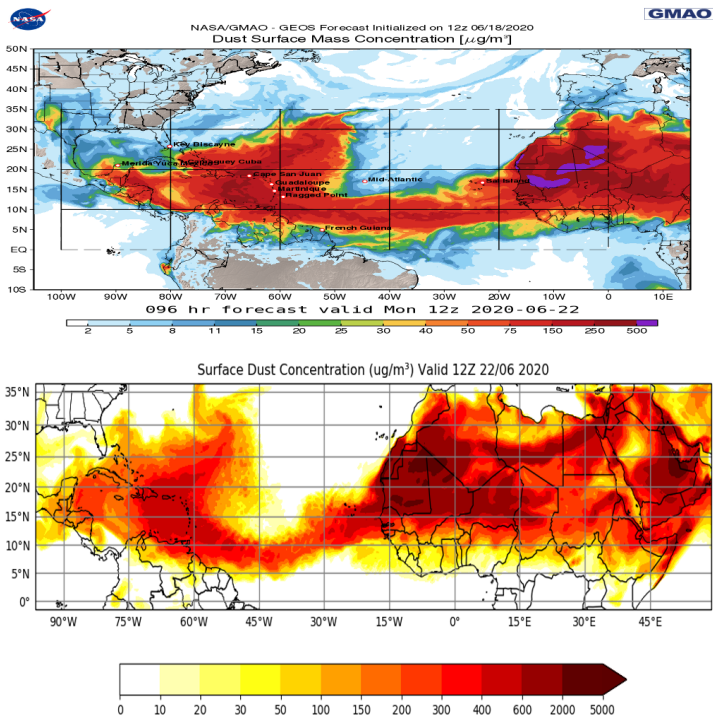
NASA

NASA/GMAO - GEOS Forecast Initialized on 12z 06/18/2020

GMAO

Dust Surface Mass Concentration [$\mu g/m^3$]

50N
45N
40N
35N
30N
25N
20N
15N
10N
5N
EQ
5S
10S

Key Biscayne
Merida Yuca
Camaguey Cuba
Cape San Juan
Guadeloupe
Martinique
Ragged Point
Mid-Atlantic
Senegal
French Guiana

100W 90W 80W 70W 60W 50W 40W 30W 20W 10W 0 10E

096 hr forecast valid Mon 12z 2020-06-22

2 5 8 11 15 20 25 30 40 50 75 150 250 500

Surface Dust Concentration (ug/m$^3$) Valid 12Z 22/06 2020

35°N
30°N
25°N
20°N
15°N
10°N
5°N
0°

90°W 75°W 60°W 45°W 30°W 15°W 0° 15°E 30°E 45°E

0 10 20 30 50 100 150 200 300 400 600 1000 2000 5000